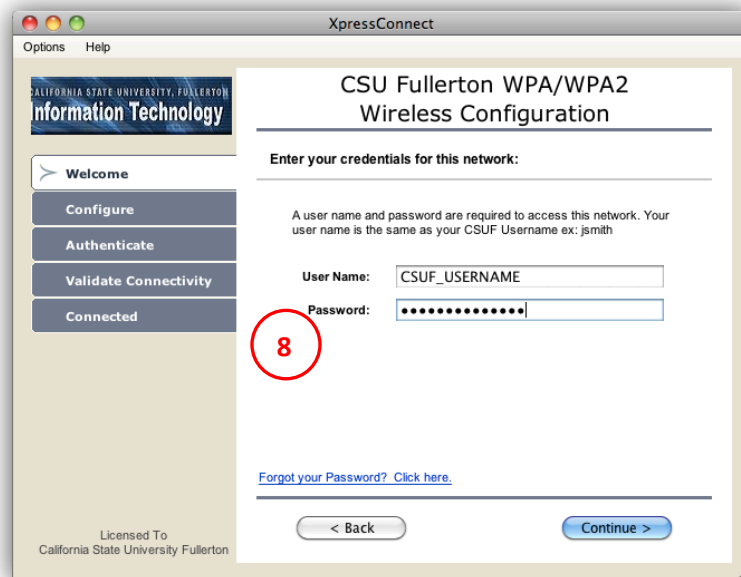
XpressConnect

Options Help

CALIFORNIA STATE UNIVERSITY, FULLERTON
Information Technology

Welcome
Configure
Authenticate
Validate Connectivity
Connected

Licensed To
California State University Fullerton

CSU Fullerton WPA/WPA2
Wireless Configuration

Enter your credentials for this network:

A user name and password are required to access this network. Your user name is the same as your CSUF Username ex: jsmith

User Name: CSUF_USERNAME

Password: ••••••••••••••

8

Forgot your Password? Click here.

< Back

Continue >